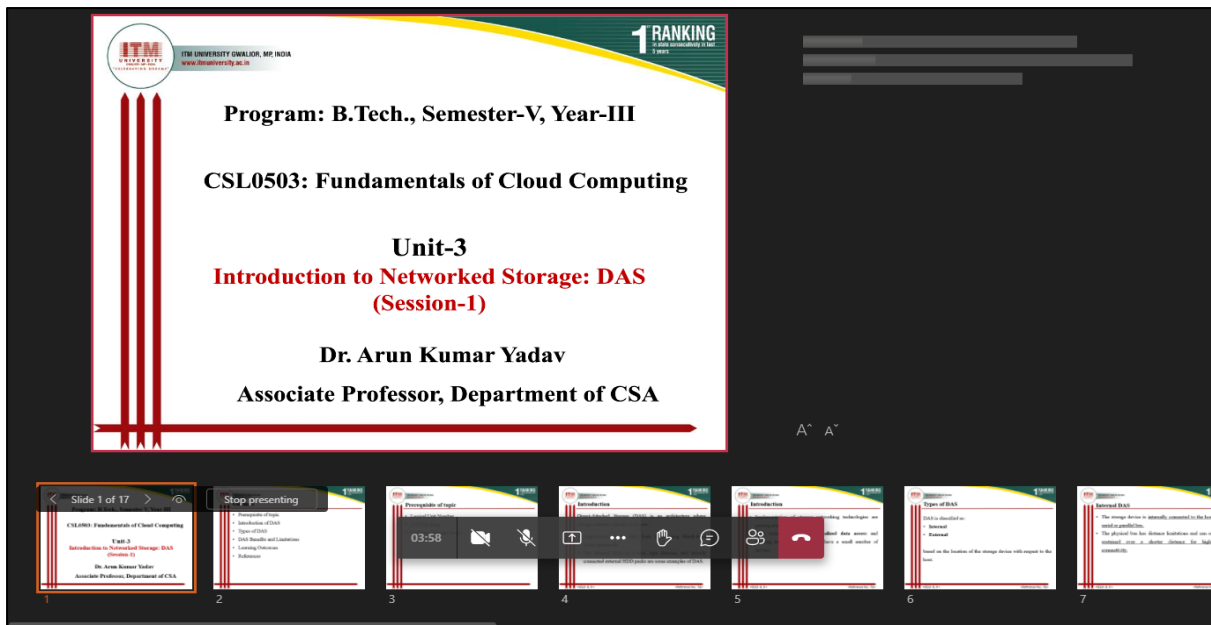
ITM UNIVERSITY GWALIOR, MP, INDIA
www.itmuniversity.ac.in

1 RANKING
in state consecutively in last 5 years

Program: B.Tech., Semester-V, Year-III

CSL0503: Fundamentals of Cloud Computing

Unit-3
Introduction to Networked Storage: DAS
(Session-1)

Dr. Arun Kumar Yadav

Associate Professor, Department of CSA

A^ A˅

Slide 1 of 17

Stop presenting

03:58

1

2
Prerequisite of topic
Introduction of DAS
Types of DAS
DAS Benefits and Limitations
Learning Outcomes
References

3
Prerequisite of topic

4
Introduction

5
Introduction

6
Types of DAS
DAS is classified as:
Internal
External
based on the location of the storage device with respect to the host.

7
Internal DAS
The storage device is internally connected to the host
The physical bus has distance limitations and can only be sustained over a shorter distance for high-speed connectivity.